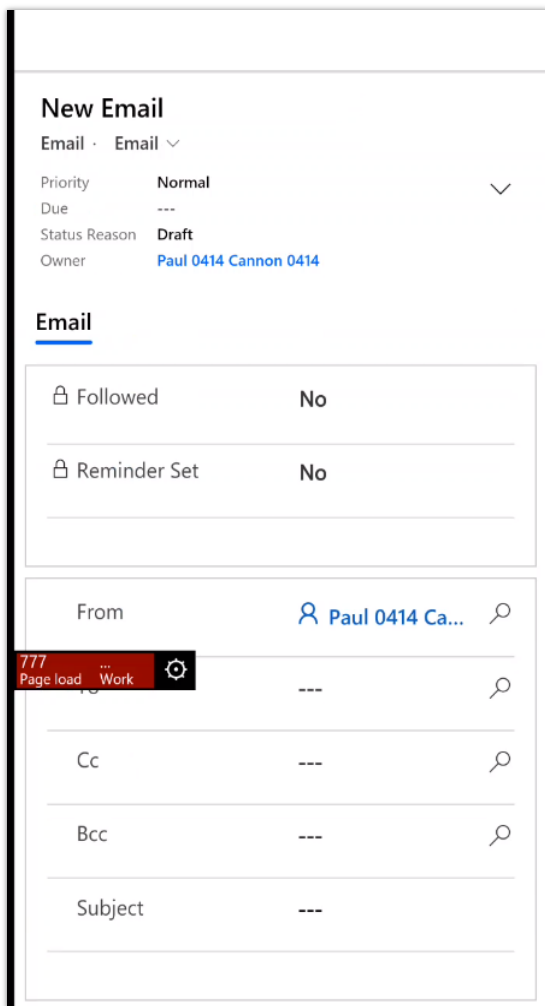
New Email
Email · Email

Priority Normal
Due ---
Status Reason Draft
Owner Paul 0414 Cannon 0414

Email

Followed No

Reminder Set No

From Paul 0414 Ca...

777 Page load ... Work

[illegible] ---

Cc ---

Bcc ---

Subject ---